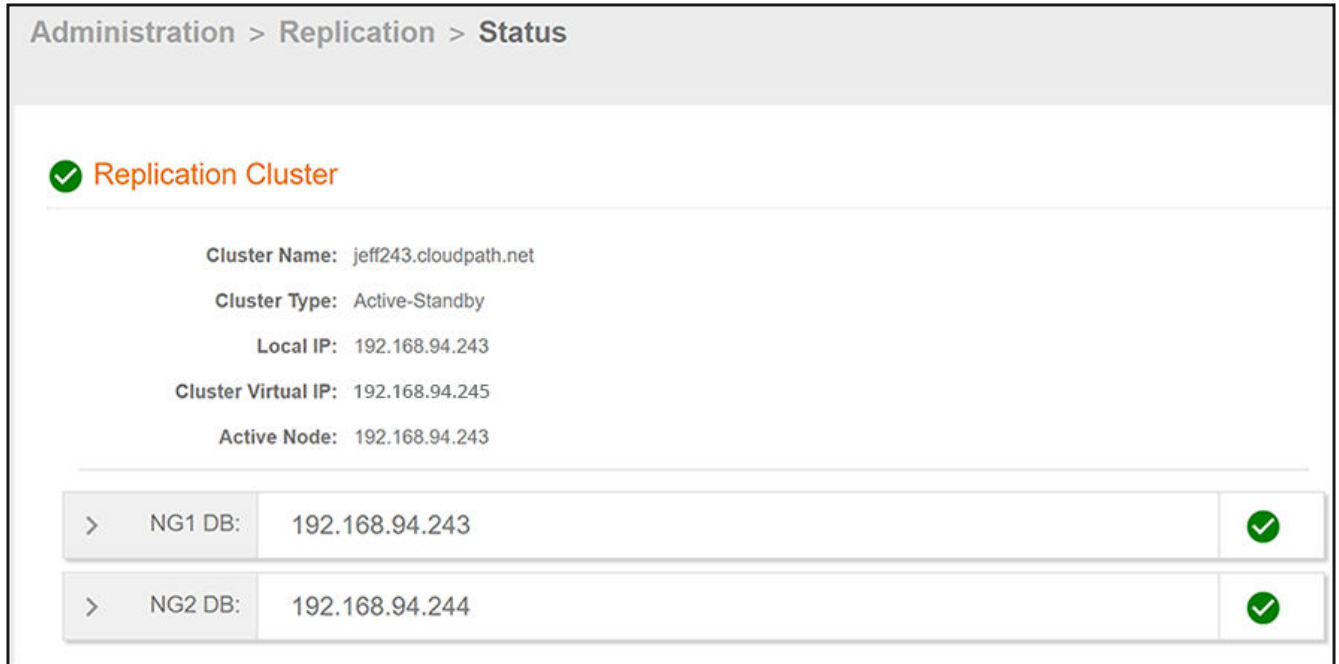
Administration > Replication > Status

Replication Cluster

Cluster Name: jeff243.cloudpath.net

Cluster Type: Active-Standby

Local IP: 192.168.94.243

Cluster Virtual IP: 192.168.94.245

Active Node: 192.168.94.243

> NG1 DB: 192.168.94.243

> NG2 DB: 192.168.94.244